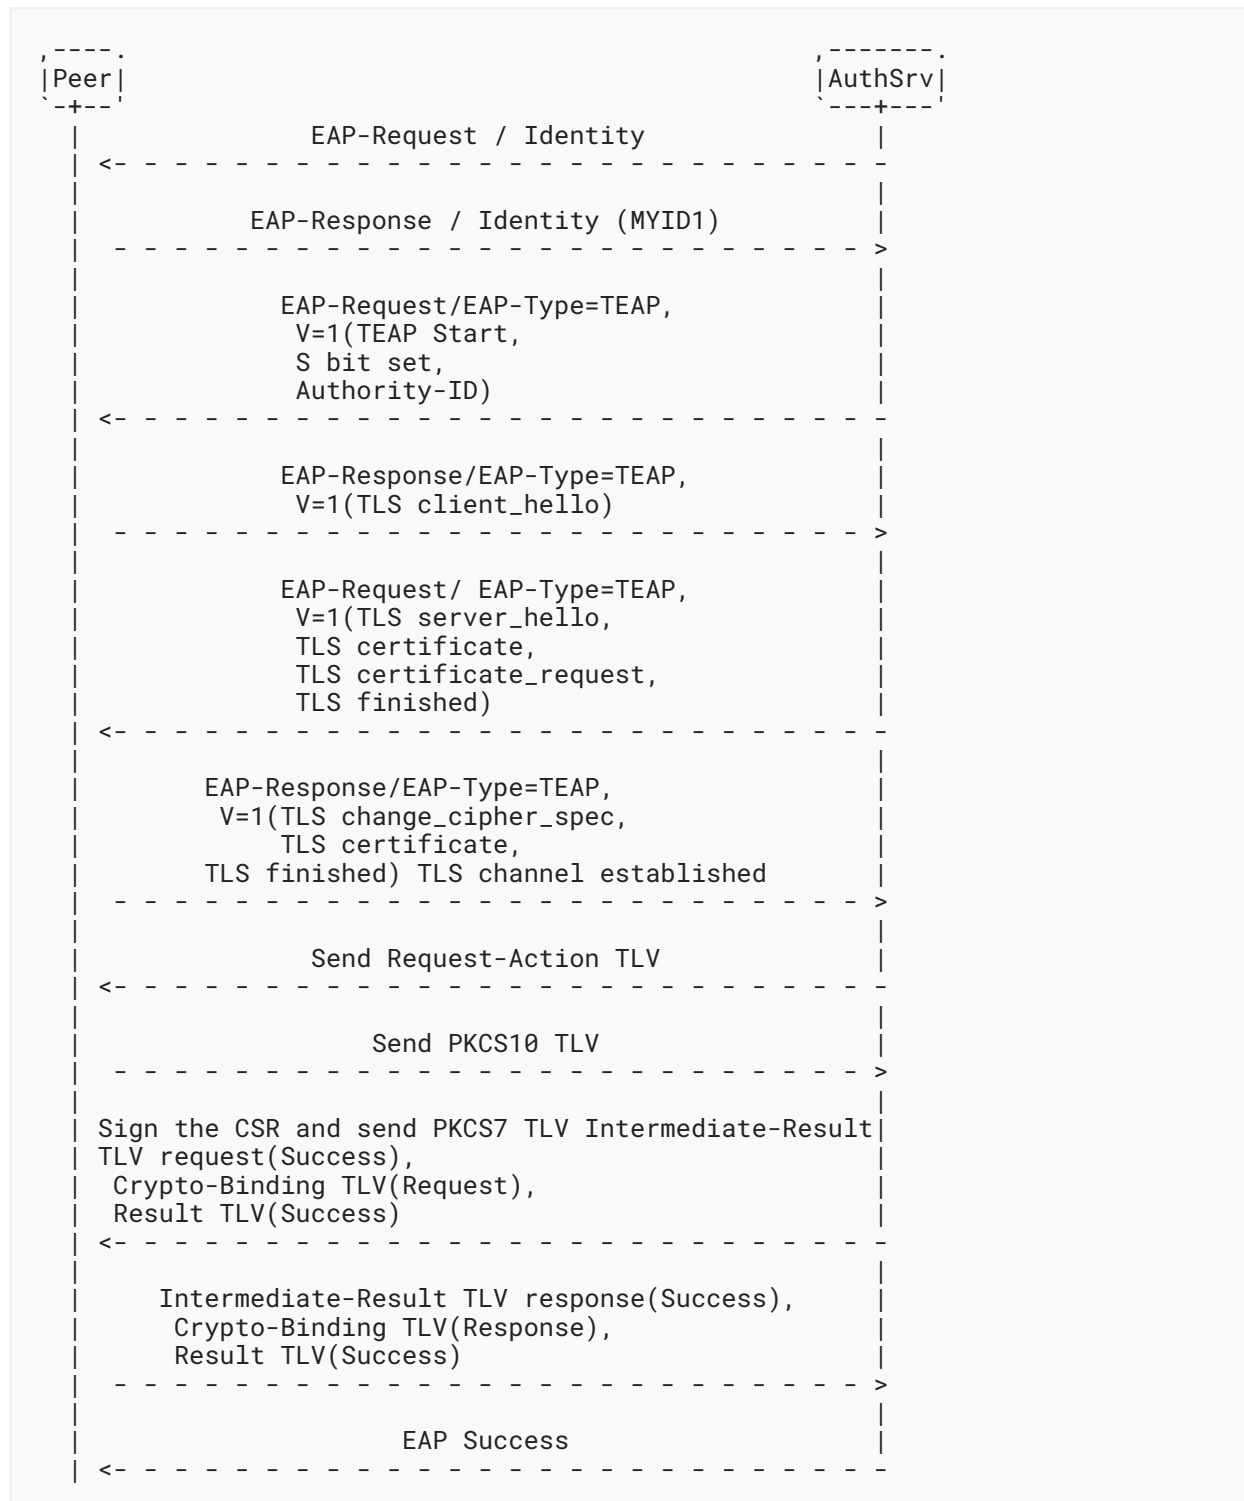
Peer

AuthSrv

EAP-Request / Identity

EAP-Response / Identity (MYID1)

EAP-Request/EAP-Type=TEAP,
V=1(TEAP Start,
S bit set,
Authority-ID)

EAP-Response/EAP-Type=TEAP,
V=1(TLS client_hello)

EAP-Request/ EAP-Type=TEAP,
V=1(TLS server_hello,
TLS certificate,
TLS certificate_request,
TLS finished)

EAP-Response/EAP-Type=TEAP,
V=1(TLS change_cipher_spec,
TLS certificate,
TLS finished) TLS channel established

Send Request-Action TLV

Send PKCS10 TLV

Sign the CSR and send PKCS7 TLV Intermediate-Result
TLV request(Success),
Crypto-Binding TLV(Request),
Result TLV(Success)

Intermediate-Result TLV response(Success),
Crypto-Binding TLV(Response),
Result TLV(Success)

EAP Success